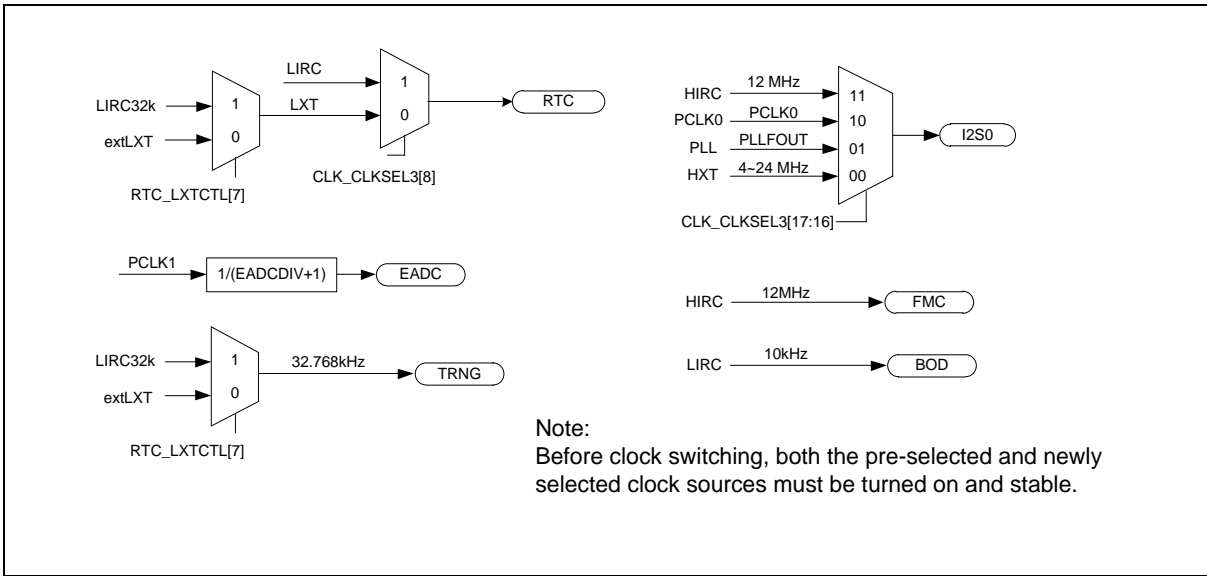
LIRC32k
extLXT
1
0
RTC_LXTCTL[7]
LIRC
LXT
1
0
CLK_CLKSEL3[8]
RTC

HIRC
PCLK0
PLL
HXT
12 MHz
PCLK0
PLLFOUT
4~24 MHz
11
10
01
00
I2S0
CLK_CLKSEL3[17:16]

PCLK1
1/(EADCDIV+1)
EADC

HIRC
12MHz
FMC

LIRC32k
extLXT
1
0
32.768kHz
TRNG
RTC_LXTCTL[7]

LIRC
10kHz
BOD

Note:
Before clock switching, both the pre-selected and newly selected clock sources must be turned on and stable.